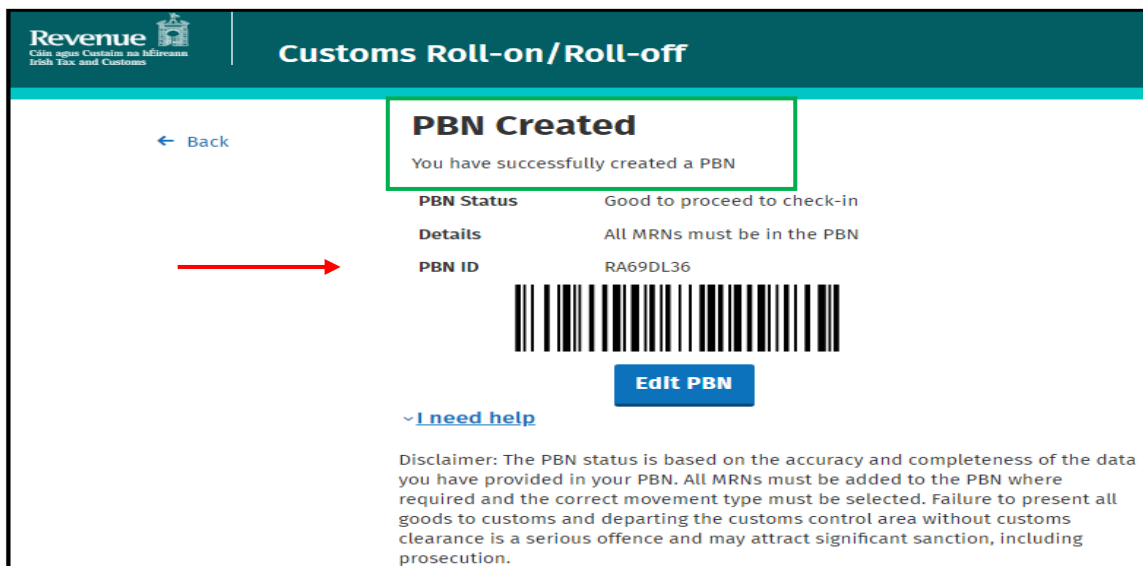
Revenue
Cáin agus Custaim na hÉireann
Irish Tax and Customs

Customs Roll-on/Roll-off

← Back

PBN Created

You have successfully created a PBN

| PBN Status | Good to proceed to check-in |
|---|---|
| Details | All MRNs must be in the PBN |
| PBN ID | RA69DL36 |

Edit PBN

I need help

Disclaimer: The PBN status is based on the accuracy and completeness of the data you have provided in your PBN. All MRNs must be added to the PBN where required and the correct movement type must be selected. Failure to present all goods to customs and departing the customs control area without customs clearance is a serious offence and may attract significant sanction, including prosecution.